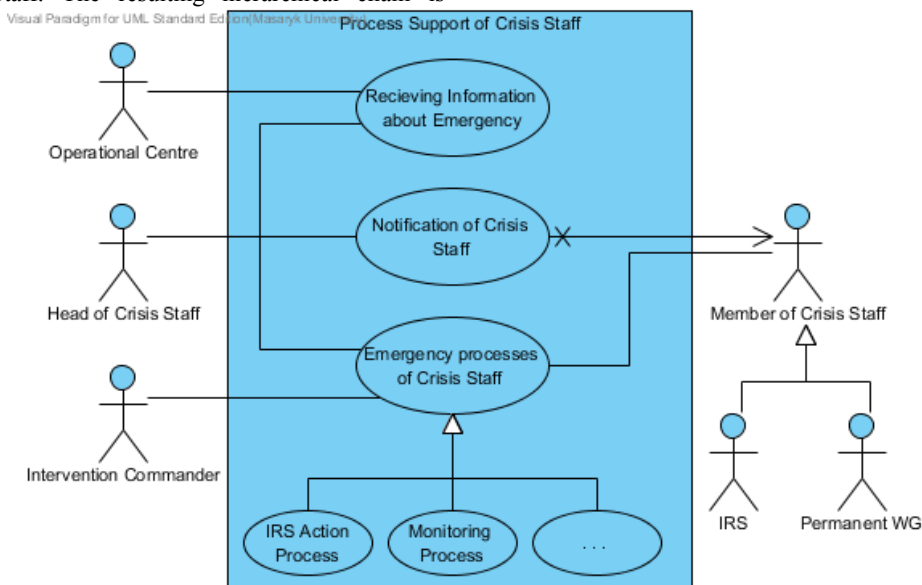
staff. The resulting hierarchical chain is

Visual Paradigm for UML Standard Edition(Masaryk University)

Process Support of Crisis Staff

Operational Centre

Head of Crisis Staff

Intervention Commander

Recieving Information about Emergency

Notification of Crisis Staff

Emergency processes of Crisis Staff

IRS Action Process

Monitoring Process

. . .

Member of Crisis Staff

IRS

Permanent WG